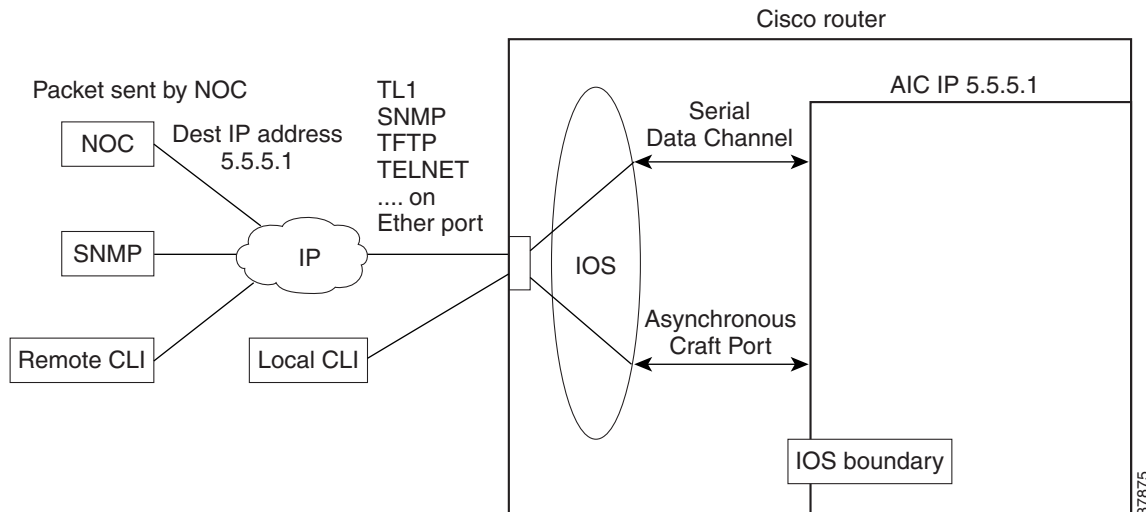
Cisco router

Packet sent by NOC

NOC

Dest IP address
5.5.5.1

TL1
SNMP
TFTP
TELNET
.... on
Ether port

AIC IP 5.5.5.1

Serial
Data Channel

SNMP

IP

IOS

Remote CLI

Local CLI

Asynchronous
Craft Port

IOS boundary

37875